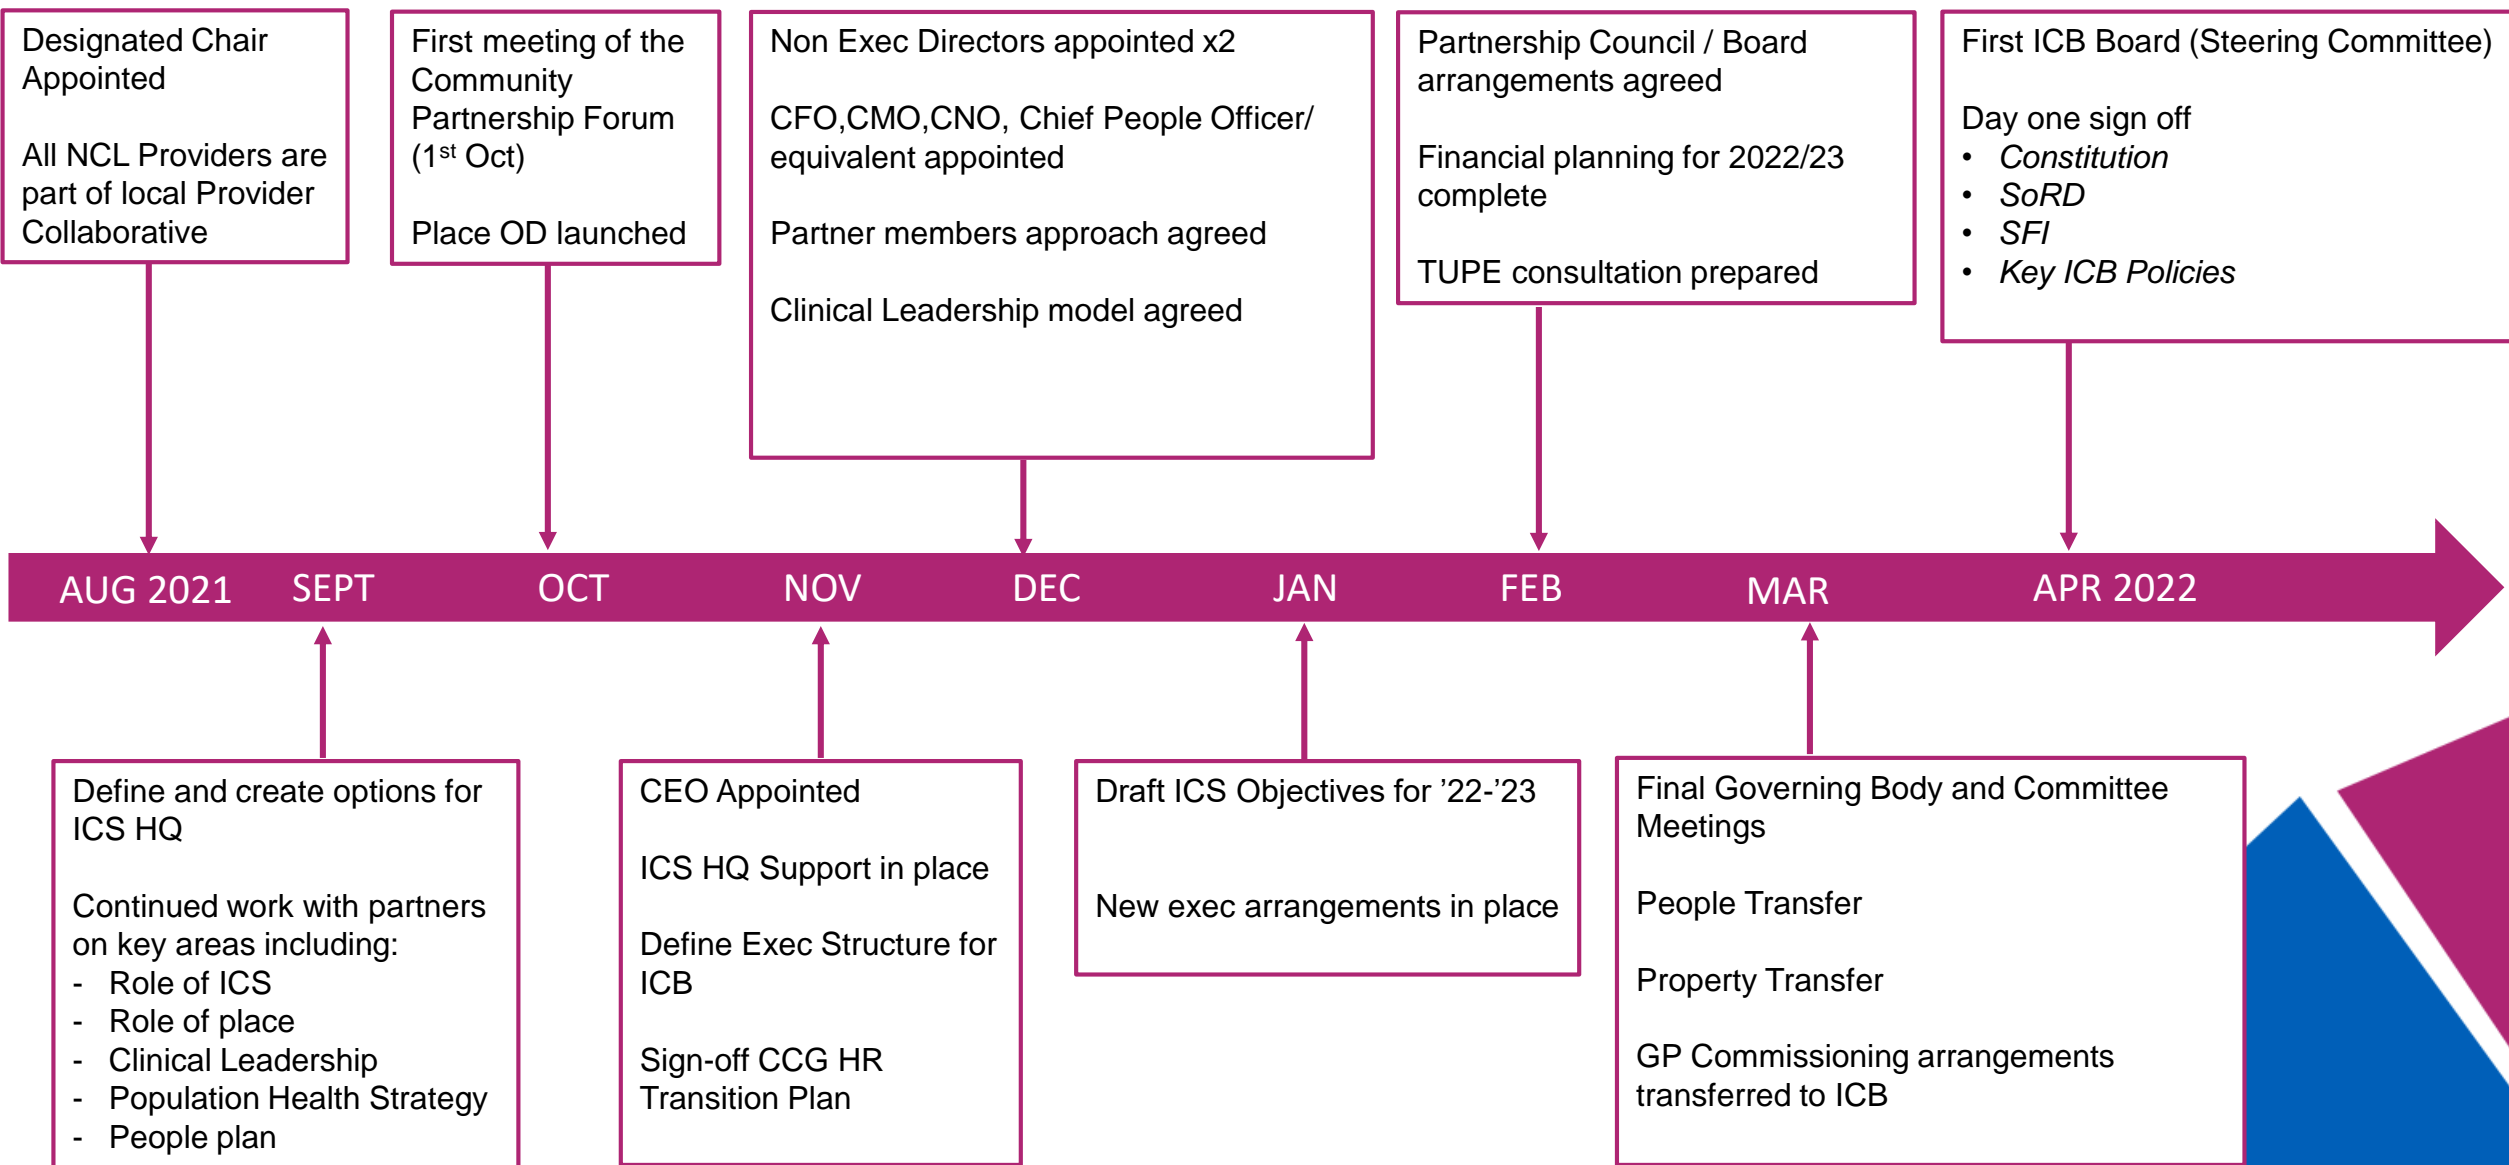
Designated Chair Appointed

All NCL Providers are part of local Provider Collaborative

First meeting of the Community Partnership Forum ($1^{st}$ Oct)

Place OD launched

Non Exec Directors appointed x2

CFO,CMO,CNO, Chief People Officer/ equivalent appointed

Partner members approach agreed

Clinical Leadership model agreed

Partnership Council / Board arrangements agreed

Financial planning for 2022/23 complete

TUPE consultation prepared

First ICB Board (Steering Committee)

Day one sign off
• Constitution
• SoRD
• SFI
• Key ICB Policies

AUG 2021 SEPT OCT NOV DEC JAN FEB MAR APR 2022

Define and create options for ICS HQ

Continued work with partners on key areas including:
- Role of ICS
- Role of place
- Clinical Leadership
- Population Health Strategy
- People plan

CEO Appointed

ICS HQ Support in place

Define Exec Structure for ICB

Sign-off CCG HR Transition Plan

Draft ICS Objectives for ’22-’23

New exec arrangements in place

Final Governing Body and Committee Meetings

People Transfer

Property Transfer

GP Commissioning arrangements transferred to ICB